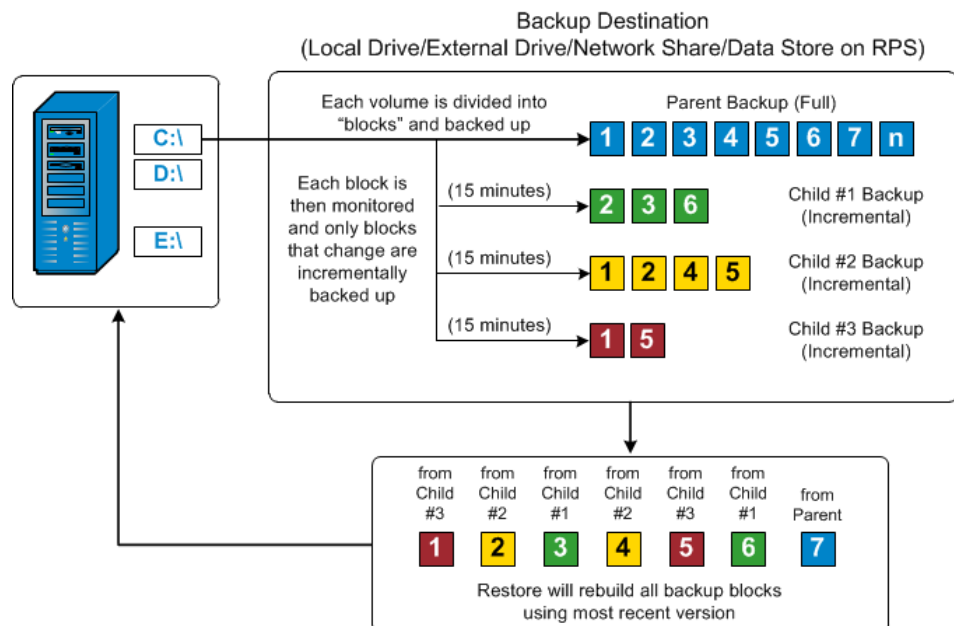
Backup Destination
(Local Drive/External Drive/Network Share/Data Store on RPS)

C:\
D:\
E:\

Each volume is divided into "blocks" and backed up

Parent Backup (Full)

1 2 3 4 5 6 7 n

Each block is then monitored and only blocks that change are incrementally backed up

(15 minutes)
2 3 6
Child #1 Backup (Incremental)

(15 minutes)
1 2 4 5
Child #2 Backup (Incremental)

(15 minutes)
1 5
Child #3 Backup (Incremental)

from Child #3
from Child #2
from Child #1
from Child #2
from Child #3
from Child #1
from Parent

1 2 3 4 5 6 7

Restore will rebuild all backup blocks using most recent version